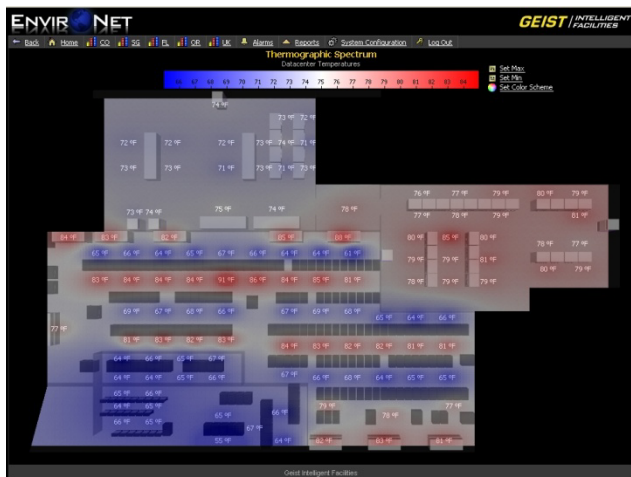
ENVIRONET

GEIST | INTELLIGENT FACILITIES

Back Home CO SG FL OR UK Alarms Reports System Configuration Log Out

Thermographic Spectrum
Datacenter Temperatures

66 67 68 69 70 71 72 73 74 75 76 77 78 79 80 81 82 83 84

Set Max
Set Min
Set Color Scheme

74 °F
73 °F 72 °F
72 °F 72 °F 72 °F 73 °F 74 °F 73 °F
73 °F 73 °F 71 °F 73 °F 73 °F 73 °F
76 °F 77 °F 79 °F 80 °F 79 °F
73 °F 74 °F 75 °F 74 °F 78 °F
77 °F 78 °F 79 °F 81 °F
84 °F 83 °F 82 °F 85 °F 80 °F 80 °F 85 °F 80 °F
78 °F 77 °F
65 °F 66 °F 64 °F 65 °F 67 °F 66 °F 64 °F 64 °F 67 °F
79 °F 81 °F
80 °F 79 °F
83 °F 84 °F 84 °F 84 °F 91 °F 86 °F 84 °F 85 °F 81 °F
78 °F 79 °F 79 °F
77 °F
69 °F 67 °F 68 °F 66 °F 67 °F 69 °F 68 °F 65 °F 64 °F 66 °F
81 °F 82 °F 82 °F 83 °F
84 °F 83 °F 82 °F 82 °F 81 °F 81 °F
64 °F 66 °F 65 °F 67 °F
64 °F 64 °F 65 °F 64 °F 67 °F 66 °F 68 °F 64 °F 65 °F 65 °F
65 °F 66 °F
64 °F 65 °F
66 °F 65 °F 65 °F 66 °F
79 °F 78 °F 77 °F
67 °F
55 °F 64 °F 82 °F 83 °F 81 °F

Geist Intelligent Facilities